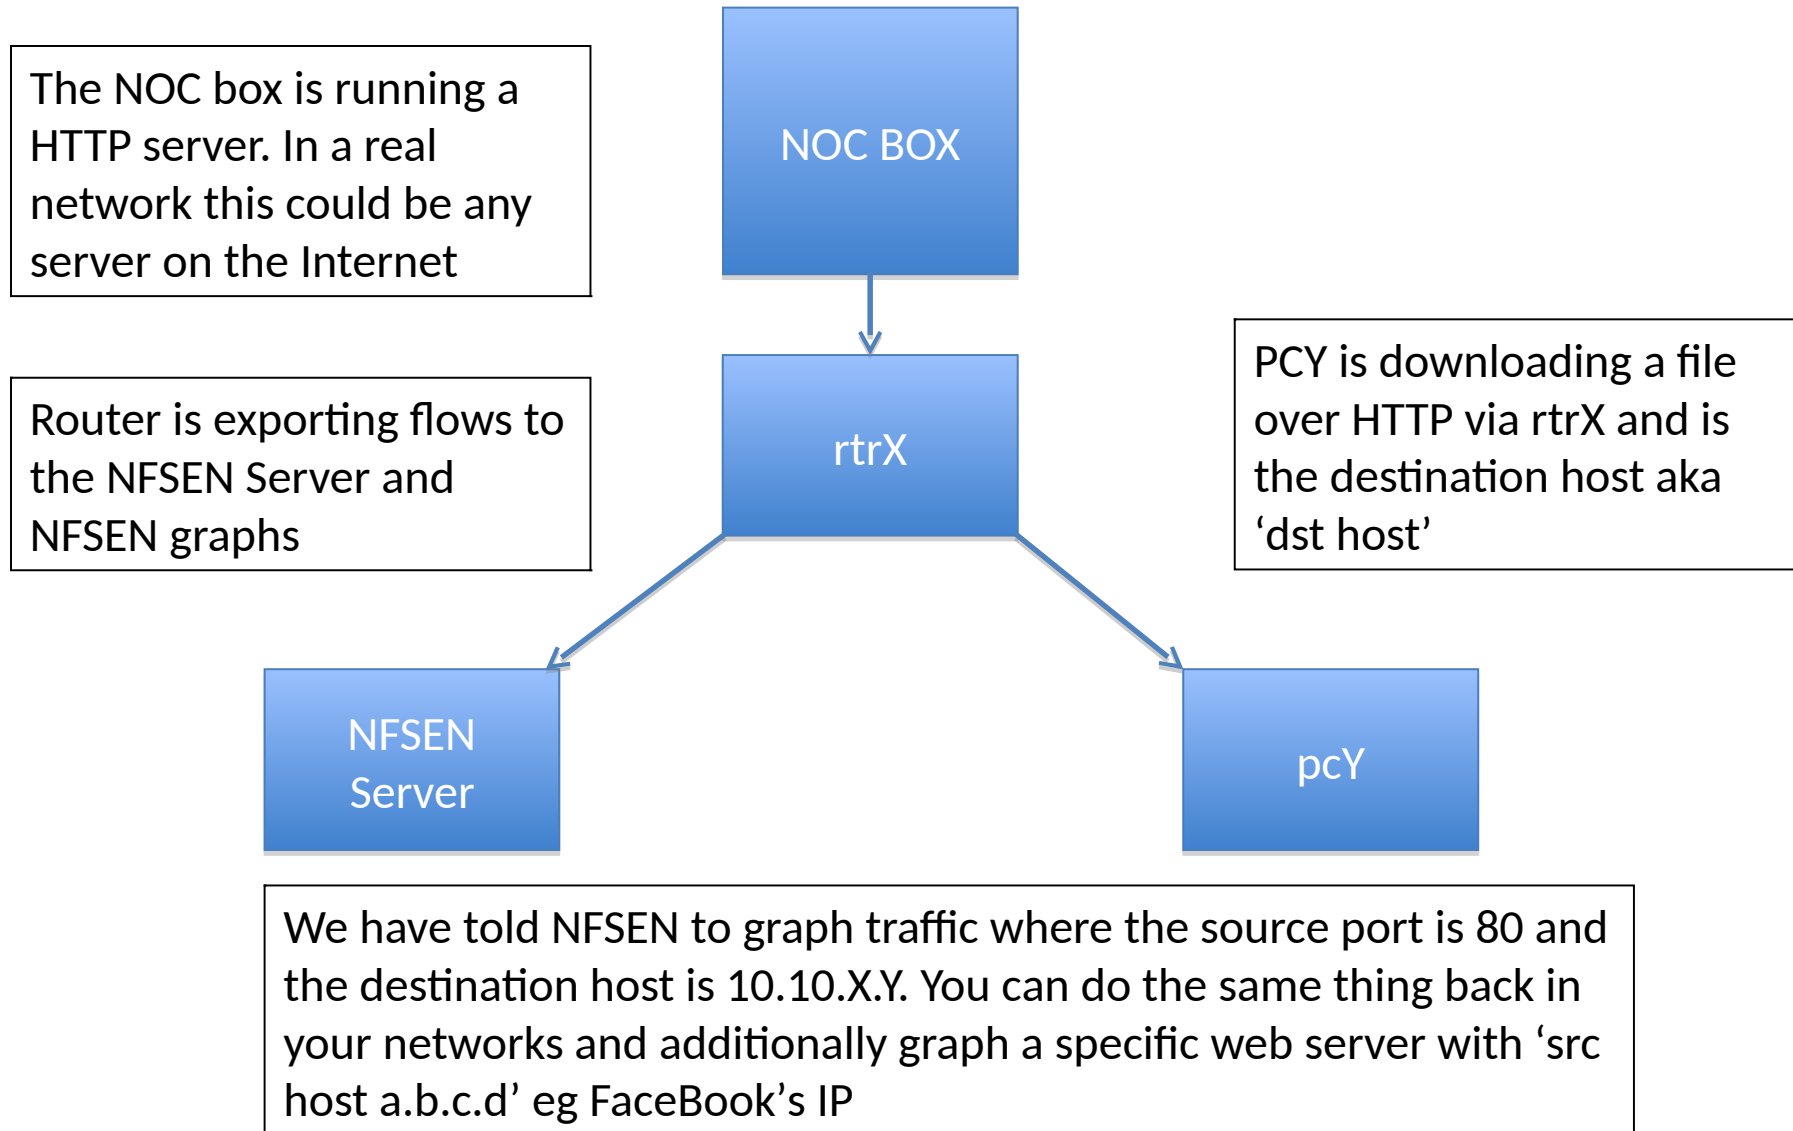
The NOC box is running a HTTP server. In a real network this could be any server on the Internet

NOC BOX

Router is exporting flows to the NFSEN Server and NFSEN graphs

rtrX

PCY is downloading a file over HTTP via rtrX and is the destination host aka ‘dst host’

NFSEN Server

pcY

We have told NFSEN to graph traffic where the source port is 80 and the destination host is 10.10.X.Y. You can do the same thing back in your networks and additionally graph a specific web server with ‘src host a.b.c.d’ eg FaceBook’s IP